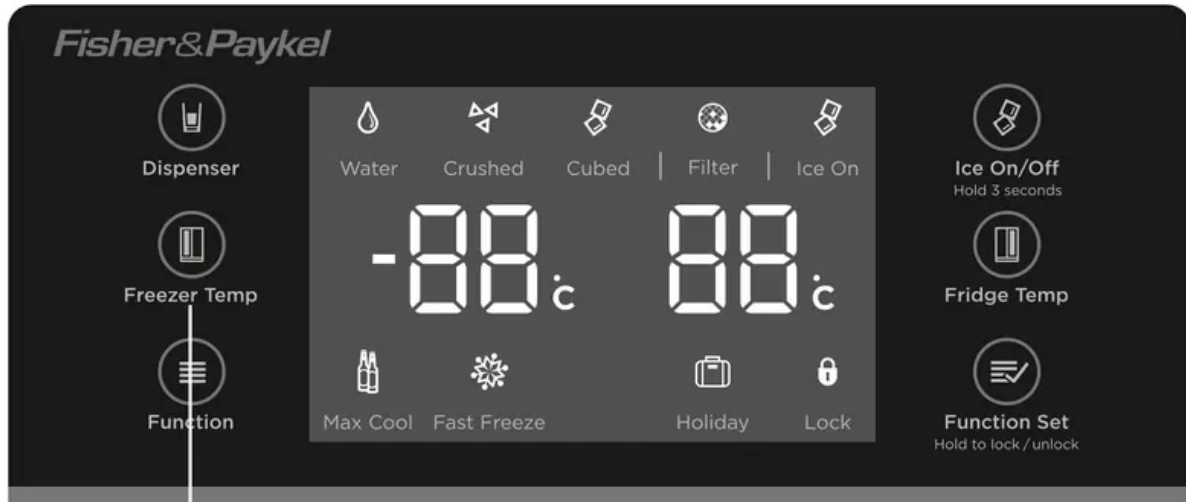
Fisher&Paykel

Dispenser

Freezer Temp

Function

Water Crushed Cubed | Filter | Ice On

-88°C 88°C

Max Cool Fast Freeze Holiday Lock

Ice On/Off
Hold 3 seconds

Fridge Temp

Function Set
Hold to lock / unlock